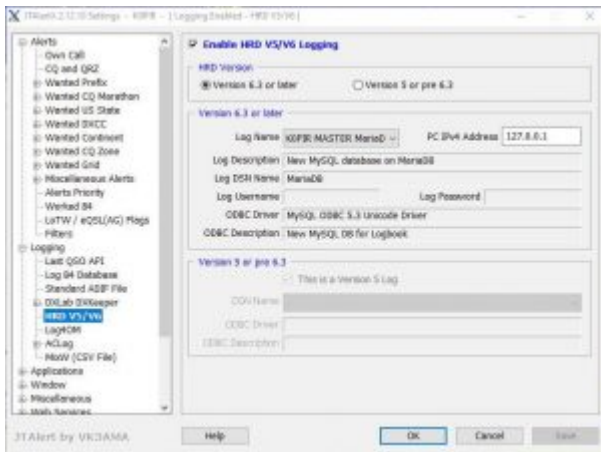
JTAlert 2.12.10 Settings - K0FIR - [Logging Enabled - HRD V5/V6]

Alerts
Own Call
CQ and QRZ
Wanted Prefix
Wanted CQ Marathon
Wanted US State
Wanted DXCC
Wanted Continent
Wanted CQ Zone
Wanted Grid
Miscellaneous Alerts
Alerts Priority
Worked B4
LoTW / eQSL(AG) Flags
Filters
Logging
Last QSO API
Log 04 Database
Standard ADIF File
DXLab DXKeeper
HRD V5/V6
Log4OM
ACLog
MixW (CSV File)
Applications
Window
Miscellaneous
Web Services

Enable HRD V5/V6 Logging

HRD Version
Version 6.3 or later
Version 5 or pre 6.3

Version 6.3 or later
Log Name K0FIR MASTER MariaD
PC IPv4 Address 127.0.0.1
Log Description New MySQL database on MariaDB
Log DSN Name MariaDB
Log Username
Log Password
ODBC Driver MySQL ODBC 5.3 Unicode Driver
ODBC Description New MySQL DB for Logbook

Version 5 or pre 6.3
This is a Version 5 Log
DSN Name
ODBC Driver
ODBC Description

JTAlert by VK3AMA
Help
OK
Cancel
Save